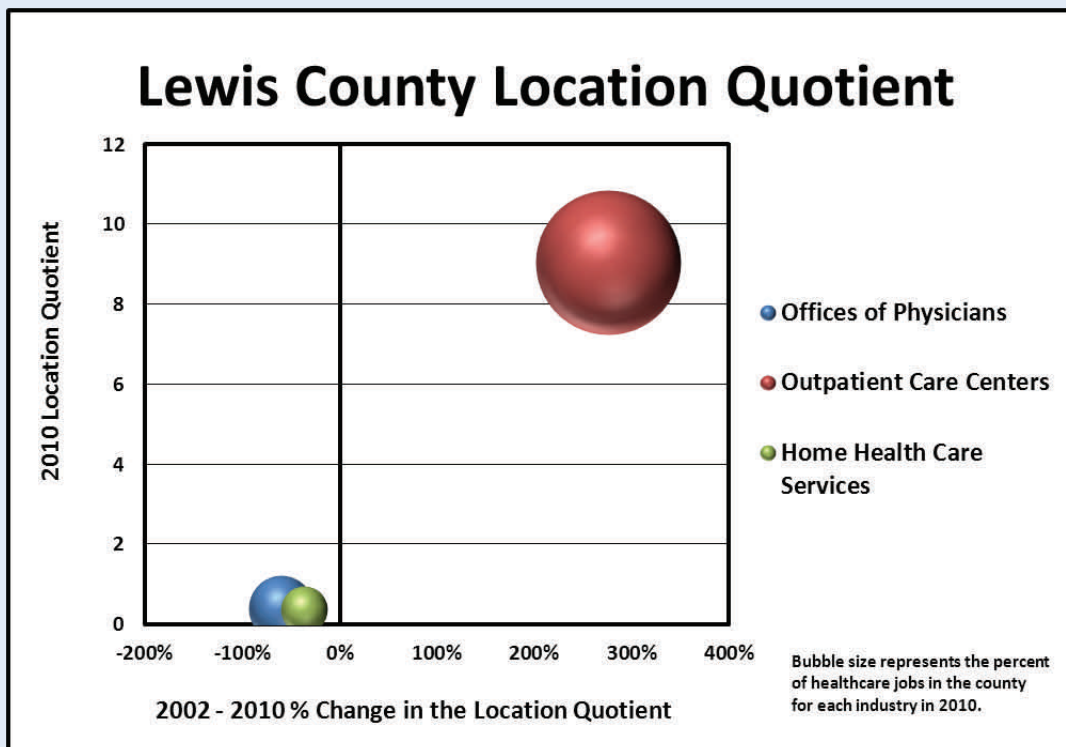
Lewis County Location Quotient

2010 Location Quotient

12
10
8
6
4
2
0

-200% -100% 0% 100% 200% 300% 400%

2002 - 2010 % Change in the Location Quotient

Offices of Physicians

Outpatient Care Centers

Home Health Care Services

Bubble size represents the percent of healthcare jobs in the county for each industry in 2010.